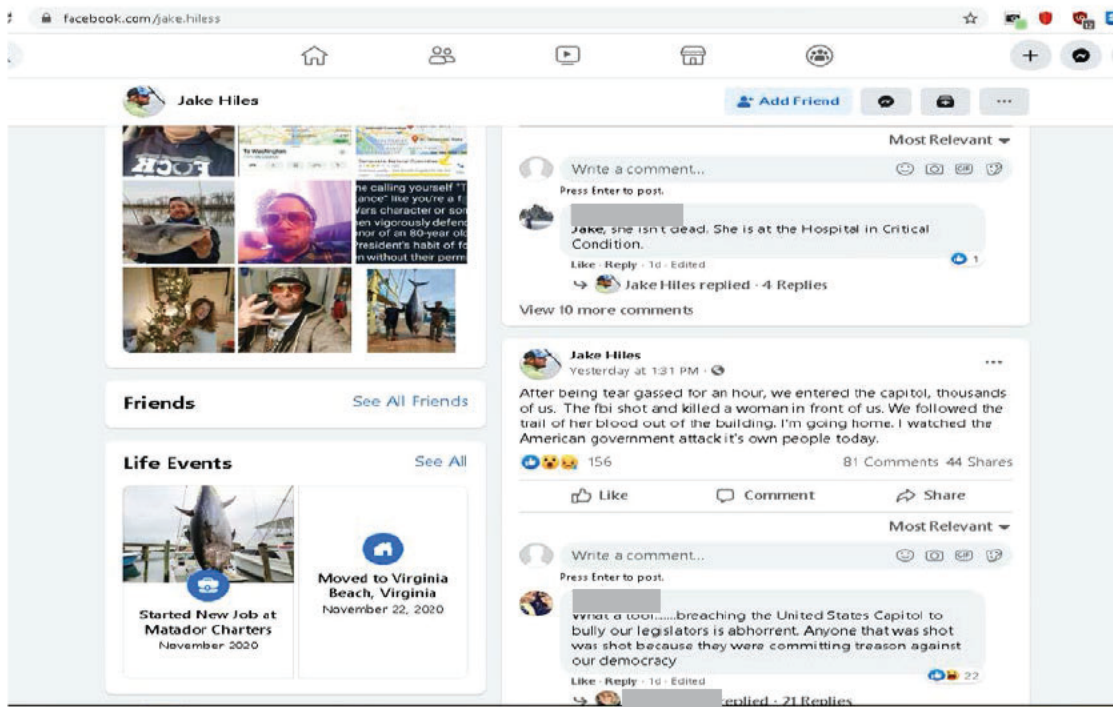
facebook.com/jake.hiless

Jake Hiles

Add Friend

Most Relevant

Write a comment...

Press Enter to post.

Jake, she isn't dead. She is at the Hospital in Critical Condition.

Like · Reply · 1d · Edited

1

Jake Hiles replied · 4 Replies

View 10 more comments

Jake Hiles

Yesterday at 1:31 PM ·

After being tear gassed for an hour, we entered the capitol, thousands of us. The fbi shot and killed a woman in front of us. We followed the trail of her blood out of the building. I'm going home. I watched the American government attack it's own people today.

156

81 Comments 44 Shares

Like

Comment

Share

Most Relevant

Write a comment...

Press Enter to post.

What a tool......breaching the United States Capitol to bully our legislators is abhorrent. Anyone that was shot was shot because they were committing treason against our democracy

Like · Reply · 1d · Edited

22

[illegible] replied · 21 Replies

Friends

See All Friends

Life Events

See All

Started New Job at Matador Charters

November 2020

Moved to Virginia Beach, Virginia

November 22, 2020